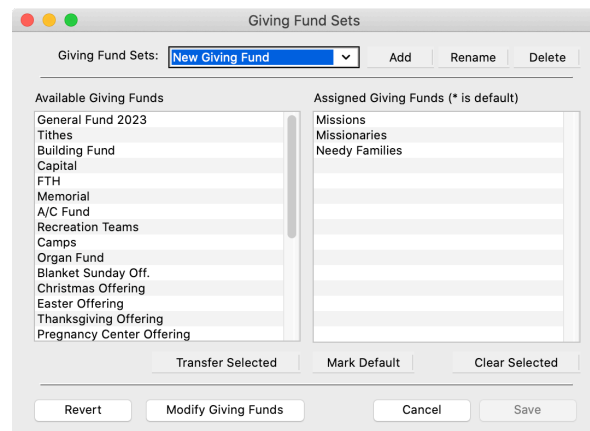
Giving Fund Sets

Giving Fund Sets: New Giving Fund

Add

Rename

Delete

Available Giving Funds

General Fund 2023
Tithes
Building Fund
Capital
FTH
Memorial
A/C Fund
Recreation Teams
Camps
Organ Fund
Blanket Sunday Off.
Christmas Offering
Easter Offering
Thanksgiving Offering
Pregnancy Center Offering

Assigned Giving Funds (* is default)

Missions
Missionaries
Needy Families

Transfer Selected

Mark Default

Clear Selected

Revert

Modify Giving Funds

Cancel

Save